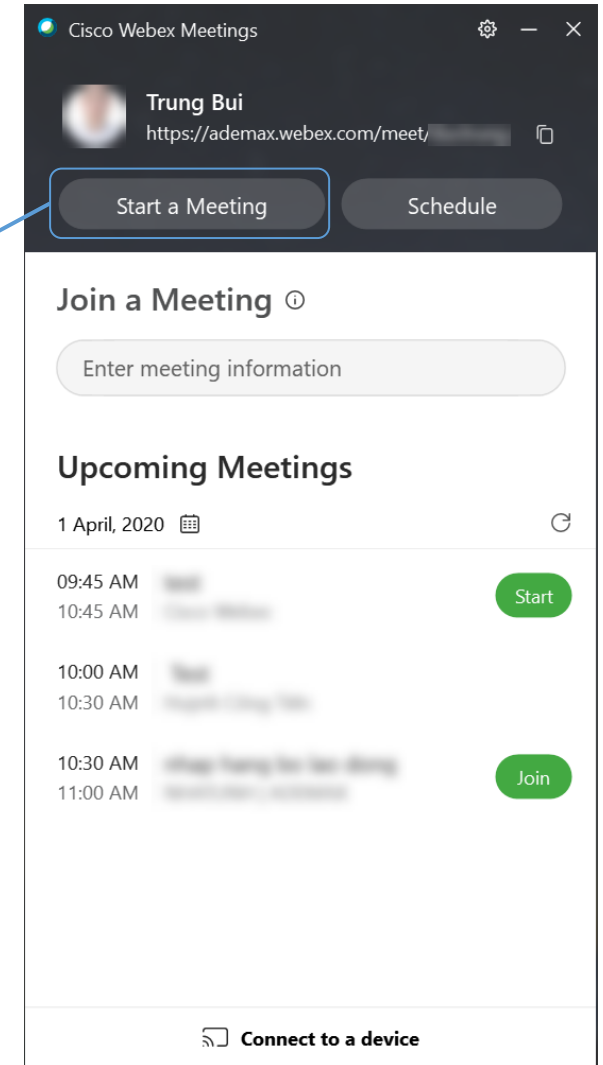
Cisco Webex Meetings

Trung Bui
https://ademax.webex.com/meet/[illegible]

Start a Meeting
Schedule

Join a Meeting

Enter meeting information

Upcoming Meetings

1 April, 2020

09:45 AM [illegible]
10:45 AM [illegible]
Start

10:00 AM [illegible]
10:30 AM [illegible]

10:30 AM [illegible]
11:00 AM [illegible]
Join

Connect to a device